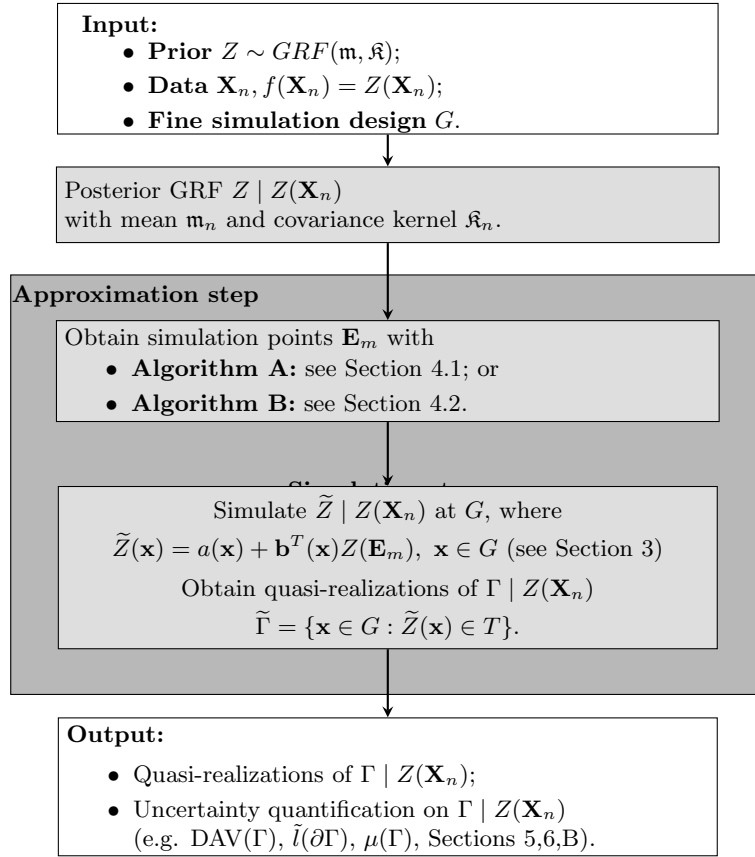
**Input:**

- **Prior** $Z \sim GRF(\mathfrak{m}, \mathfrak{K})$;
- **Data** $\mathbf{X}_n, f(\mathbf{X}_n) = Z(\mathbf{X}_n)$;
- **Fine simulation design** $G$.

Posterior GRF $Z \mid Z(\mathbf{X}_n)$ with mean $\mathfrak{m}_n$ and covariance kernel $\mathfrak{K}_n$.

**Approximation step**

Obtain simulation points $\mathbf{E}_m$ with

- **Algorithm A:** see Section 4.1; or
- **Algorithm B:** see Section 4.2.

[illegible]

Simulate $\widetilde{Z} \mid Z(\mathbf{X}_n)$ at $G$, where

$\widetilde{Z}(\mathbf{x}) = a(\mathbf{x}) + \mathbf{b}^T(\mathbf{x})Z(\mathbf{E}_m),\ \mathbf{x} \in G$ (see Section 3)

Obtain quasi-realizations of $\Gamma \mid Z(\mathbf{X}_n)$

$\widetilde{\Gamma} = \{\mathbf{x} \in G : \widetilde{Z}(\mathbf{x}) \in T\}$.

**Output:**

- Quasi-realizations of $\Gamma \mid Z(\mathbf{X}_n)$;
- Uncertainty quantification on $\Gamma \mid Z(\mathbf{X}_n)$ (e.g. DAV($\Gamma$), $\tilde{l}(\partial\Gamma)$, $\mu(\Gamma)$, Sections 5,6,B).